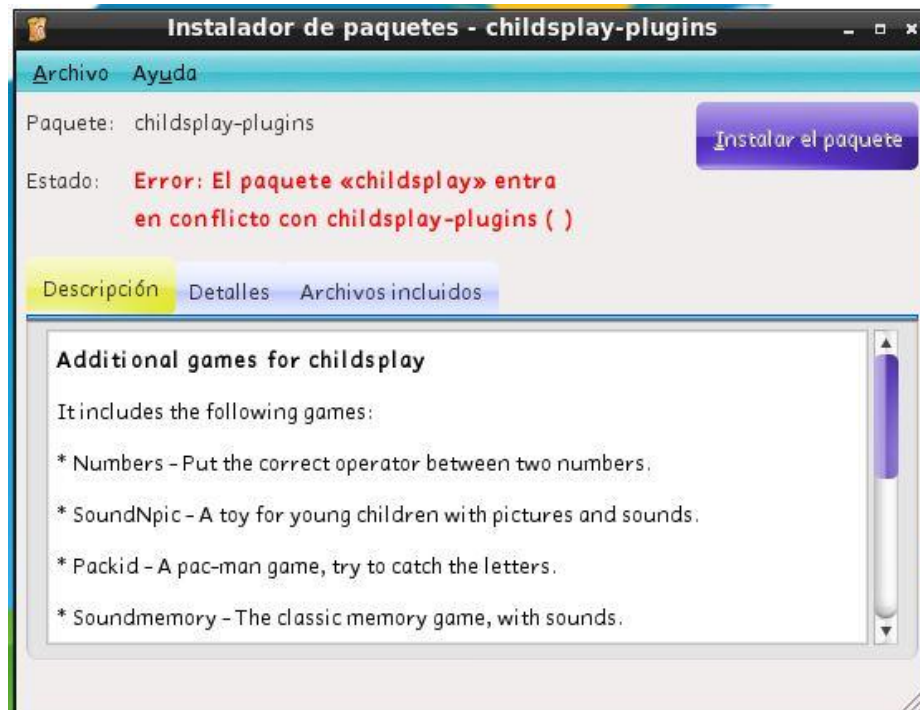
Instalador de paquetes - childsplay-plugins

Archivo Ayuda

Paquete: childsplay-plugins

Instalar el paquete

Estado: Error: El paquete «childsplay» entra en conflicto con childsplay-plugins ( )

Descripción Detalles Archivos incluidos

Additional games for childsplay

It includes the following games:

* Numbers - Put the correct operator between two numbers.

* SoundNpic - A toy for young children with pictures and sounds.

* Packid - A pac-man game, try to catch the letters.

* Soundmemory - The classic memory game, with sounds.